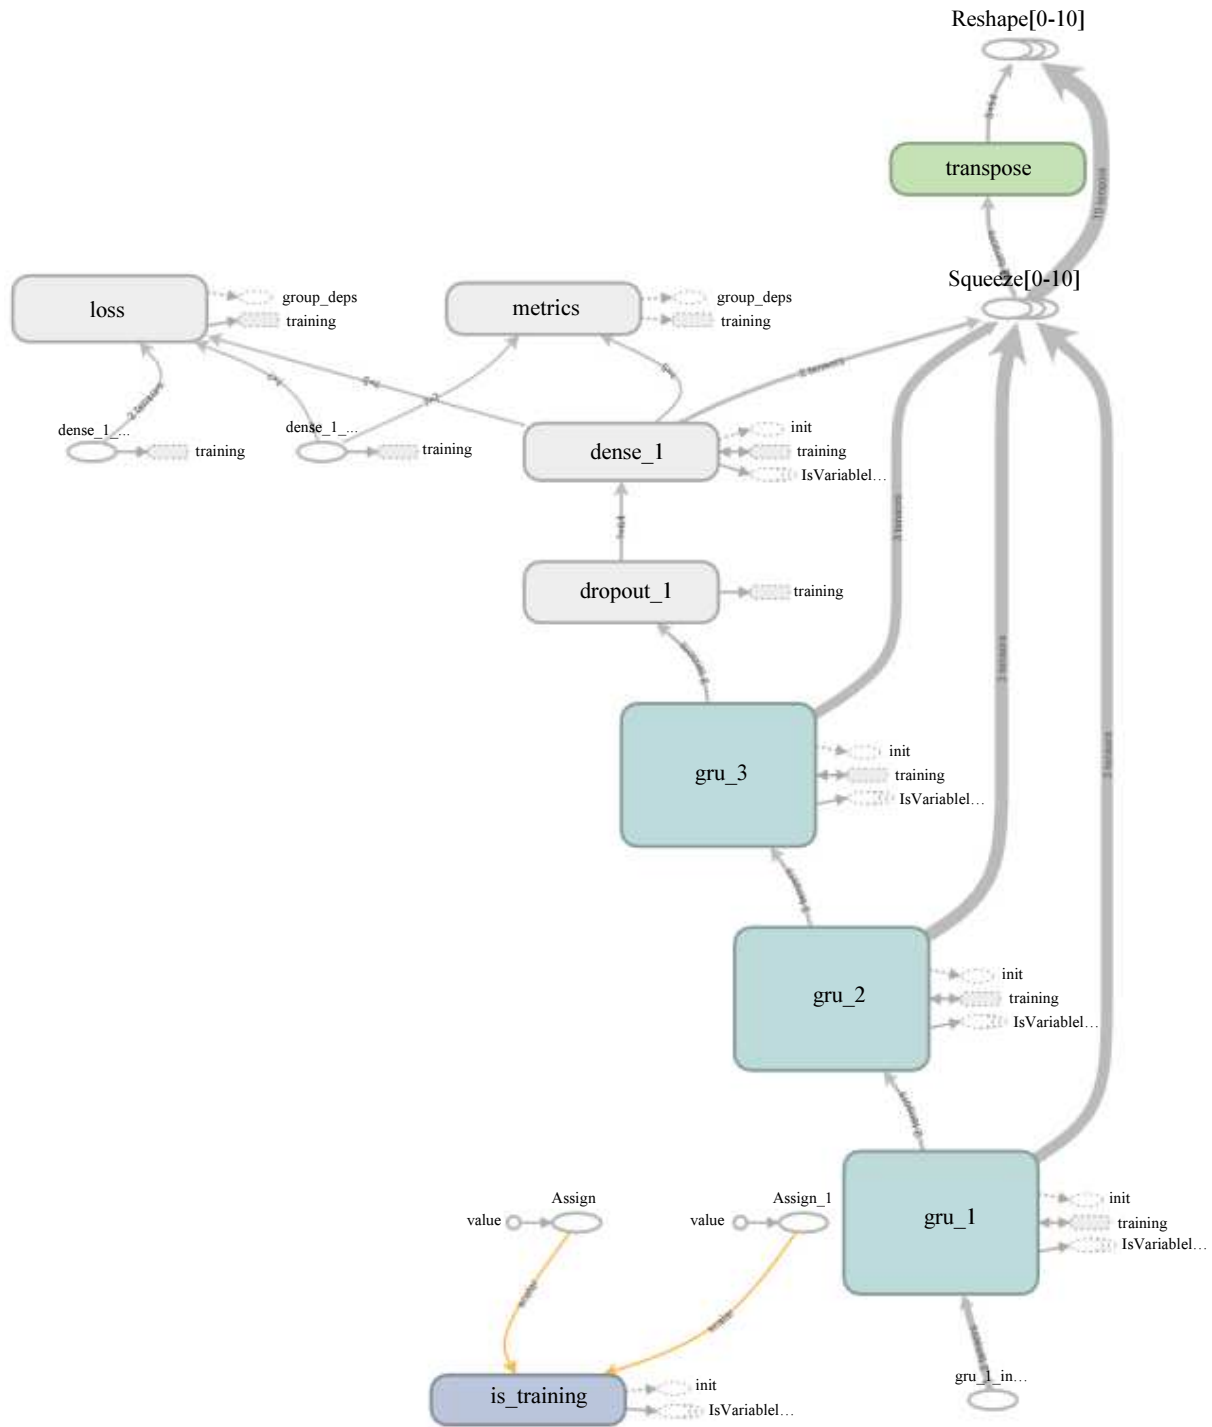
Reshape[0-10]

transpose

Squeeze[0-10]

loss

group_deps

training

metrics

group_deps

training

dense_1_...

training

dense_1_...

training

dense_1

init

training

IsVariablel...

dropout_1

training

gru_3

init

training

IsVariablel...

gru_2

init

training

IsVariablel...

gru_1

init

training

IsVariablel...

Assign

value

Assign_1

value

is_training

init

IsVariablel...

gru_1_in...